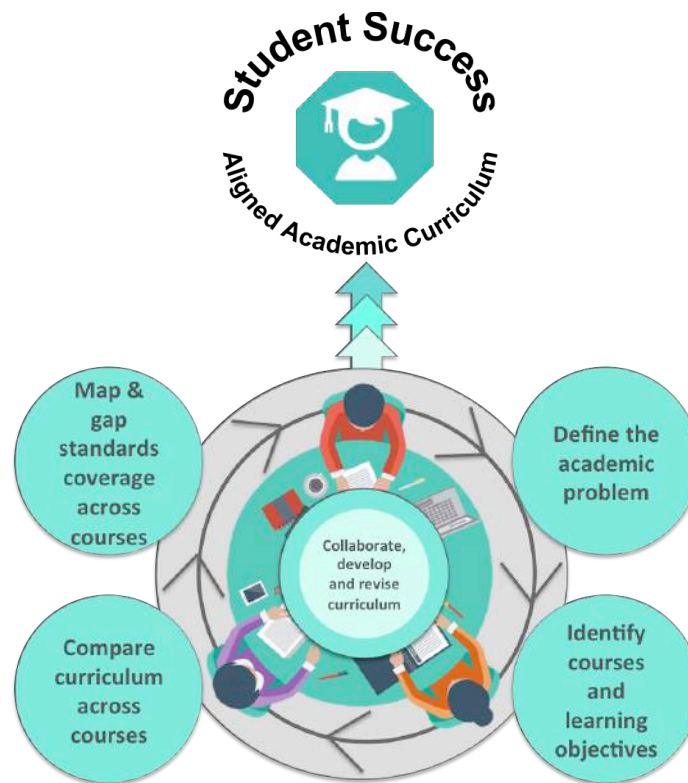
Student Success

Aligned Academic Curriculum

Map & gap standards coverage across courses

Define the academic problem

Collaborate, develop and revise curriculum

Compare curriculum across courses

Identify courses and learning objectives